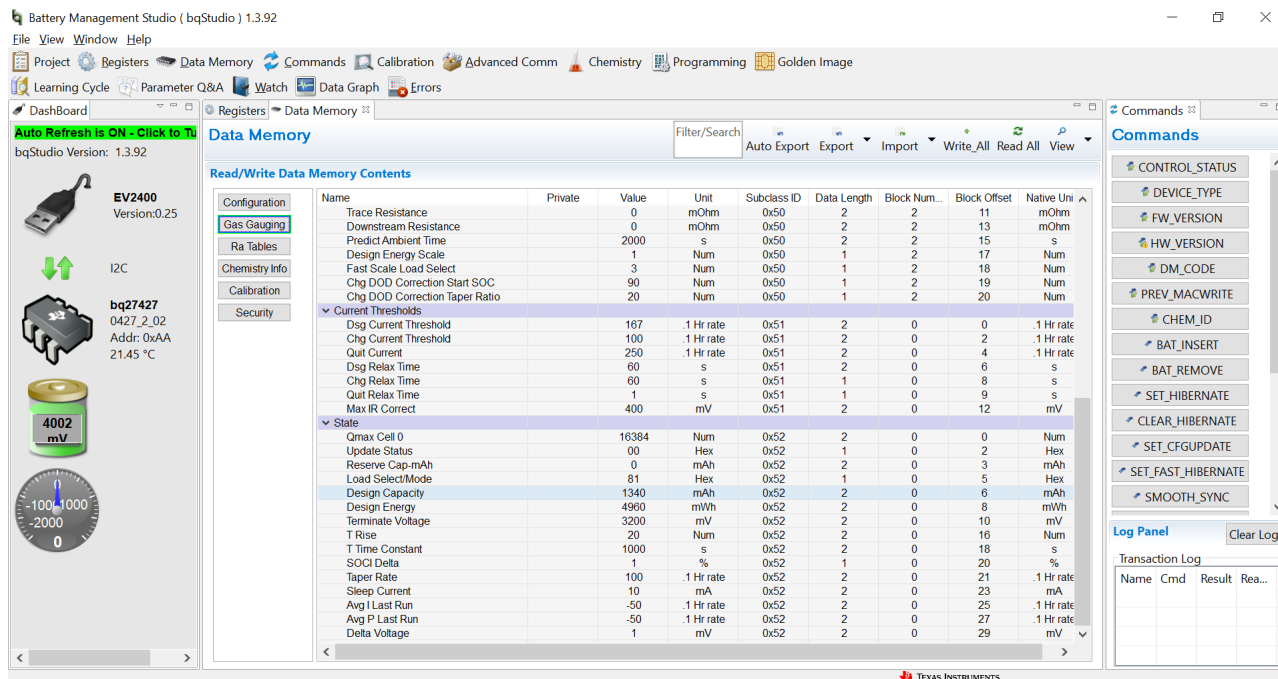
Battery Management Studio ( bqStudio ) 1.3.92

File View Window Help

Project Registers Data Memory Commands Calibration Advanced Comm Chemistry Programming Golden Image

Learning Cycle Parameter Q&A Watch Data Graph Errors

DashBoard

Auto Refresh is ON - Click to Tu

bqStudio Version: 1.3.92

EV2400
Version:0.25

I2C

bq27427
0427_2_02
Addr: 0xAA
21.45 °C

4002
mV

-1000 1000
-2000
0

Registers Data Memory

Data Memory

Filter/Search

Auto Export Export Import Write_All Read All View

Read/Write Data Memory Contents

Configuration
Gas Gauging
Ra Tables
Chemistry Info
Calibration
Security

| Name | Private | Value | Unit | Subclass ID | Data Length | Block Num... | Block Offset | Native Uni |
|---|---|---|---|---|---|---|---|---|
| Trace Resistance | | 0 | mOhm | 0x50 | 2 | 2 | 11 | mOhm |
| Downstream Resistance | | 0 | mOhm | 0x50 | 2 | 2 | 13 | mOhm |
| Predict Ambient Time | | 2000 | s | 0x50 | 2 | 2 | 15 | s |
| Design Energy Scale | | 1 | Num | 0x50 | 1 | 2 | 17 | Num |
| Fast Scale Load Select | | 3 | Num | 0x50 | 1 | 2 | 18 | Num |
| Chg DOD Correction Start SOC | | 90 | Num | 0x50 | 1 | 2 | 19 | Num |
| Chg DOD Correction Taper Ratio | | 20 | Num | 0x50 | 1 | 2 | 20 | Num |
| Current Thresholds | | | | | | | | |
| Dsg Current Threshold | | 167 | .1 Hr rate | 0x51 | 2 | 0 | 0 | .1 Hr rate |
| Chg Current Threshold | | 100 | .1 Hr rate | 0x51 | 2 | 0 | 2 | .1 Hr rate |
| Quit Current | | 250 | .1 Hr rate | 0x51 | 2 | 0 | 4 | .1 Hr rate |
| Dsg Relax Time | | 60 | s | 0x51 | 2 | 0 | 6 | s |
| Chg Relax Time | | 60 | s | 0x51 | 1 | 0 | 8 | s |
| Quit Relax Time | | 1 | s | 0x51 | 1 | 0 | 9 | s |
| Max IR Correct | | 400 | mV | 0x51 | 2 | 0 | 12 | mV |
| State | | | | | | | | |
| Qmax Cell 0 | | 16384 | Num | 0x52 | 2 | 0 | 0 | Num |
| Update Status | | 00 | Hex | 0x52 | 1 | 0 | 2 | Hex |
| Reserve Cap-mAh | | 0 | mAh | 0x52 | 2 | 0 | 3 | mAh |
| Load Select/Mode | | 81 | Hex | 0x52 | 1 | 0 | 5 | Hex |
| Design Capacity | | 1340 | mAh | 0x52 | 2 | 0 | 6 | mAh |
| Design Energy | | 4960 | mWh | 0x52 | 2 | 0 | 8 | mWh |
| Terminate Voltage | | 3200 | mV | 0x52 | 2 | 0 | 10 | mV |
| T Rise | | 20 | Num | 0x52 | 2 | 0 | 16 | Num |
| T Time Constant | | 1000 | s | 0x52 | 2 | 0 | 18 | s |
| SOCI Delta | | 1 | % | 0x52 | 1 | 0 | 20 | % |
| Taper Rate | | 100 | .1 Hr rate | 0x52 | 2 | 0 | 21 | .1 Hr rate |
| Sleep Current | | 10 | mA | 0x52 | 2 | 0 | 23 | mA |
| Avg I Last Run | | -50 | .1 Hr rate | 0x52 | 2 | 0 | 25 | .1 Hr rate |
| Avg P Last Run | | -50 | .1 Hr rate | 0x52 | 2 | 0 | 27 | .1 Hr rate |
| Delta Voltage | | 1 | mV | 0x52 | 2 | 0 | 29 | mV |

Commands

Commands

CONTROL_STATUS
DEVICE_TYPE
FW_VERSION
HW_VERSION
DM_CODE
PREV_MACWRITE
CHEM_ID
BAT_INSERT
BAT_REMOVE
SET_HIBERNATE
CLEAR_HIBERNATE
SET_CFGUPDATE
SET_FAST_HIBERNATE
SMOOTH_SYNC

Log Panel
Clear Log

Transaction Log

| Name | Cmd | Result | Rea... |
|---|---|---|---|

Texas Instruments